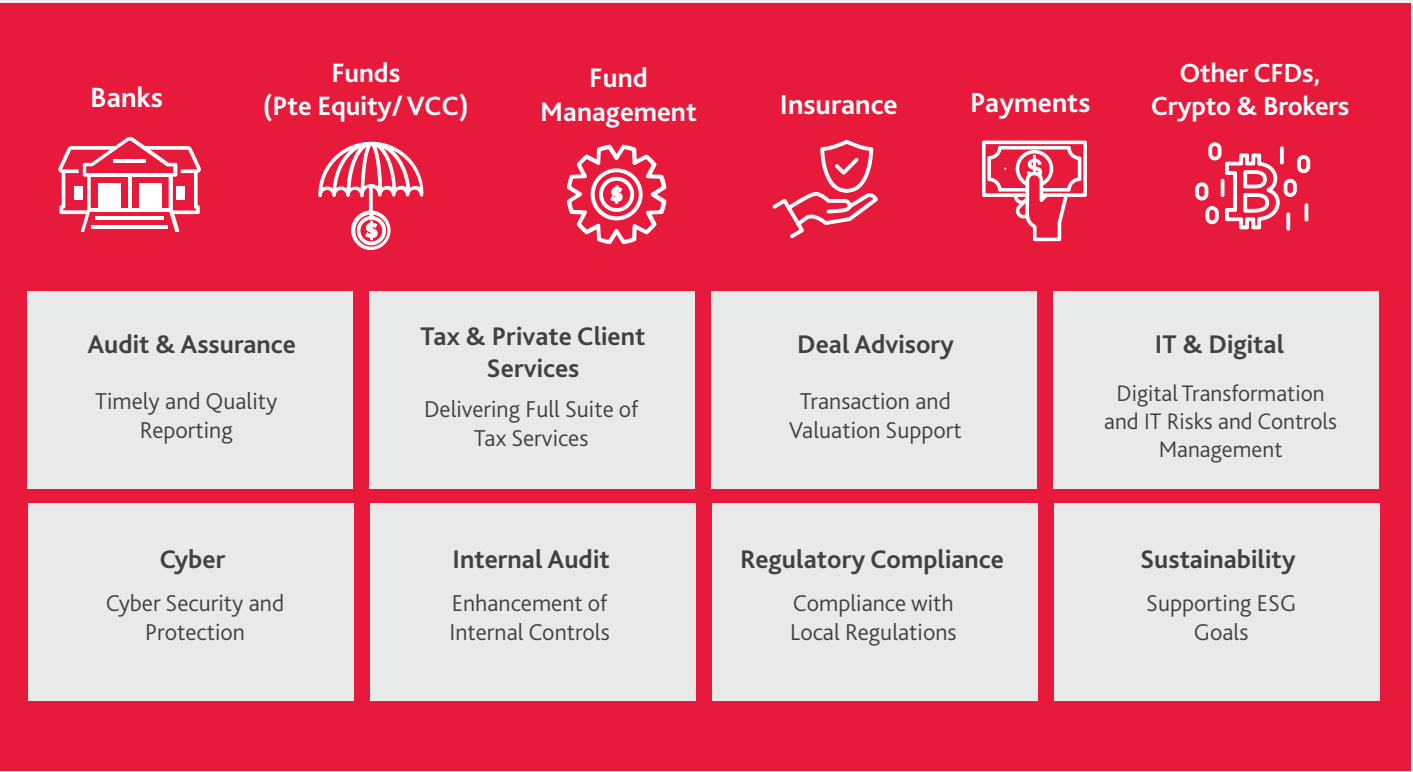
Banks

Funds (Pte Equity/ VCC)

Fund Management

Insurance

Payments

Other CFDs, Crypto & Brokers

**Audit & Assurance**
Timely and Quality Reporting

**Tax & Private Client Services**
Delivering Full Suite of Tax Services

**Deal Advisory**
Transaction and Valuation Support

**IT & Digital**
Digital Transformation and IT Risks and Controls Management

**Cyber**
Cyber Security and Protection

**Internal Audit**
Enhancement of Internal Controls

**Regulatory Compliance**
Compliance with Local Regulations

**Sustainability**
Supporting ESG Goals